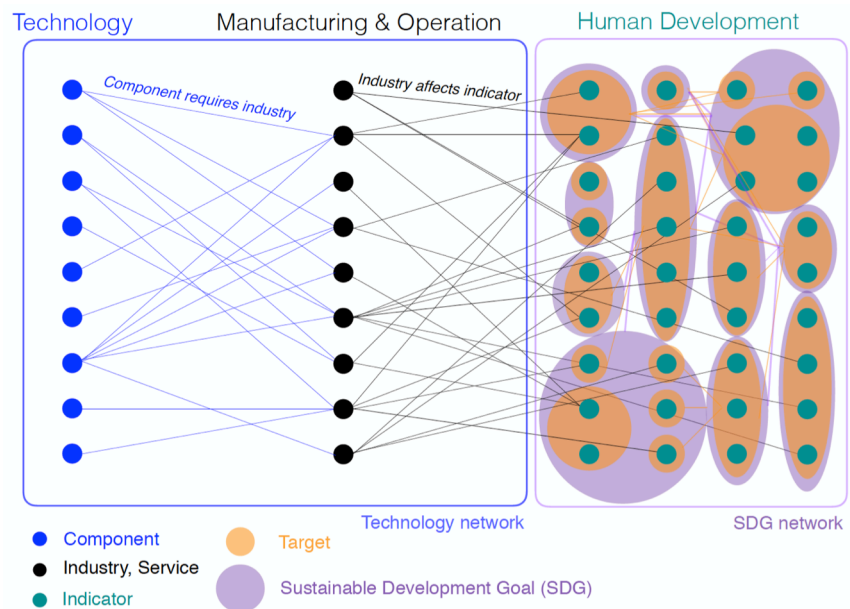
Technology

Manufacturing & Operation

Human Development

Component requires industry

Industry affects indicator

Technology network

SDG network

Component

Industry, Service

Indicator

Target

Sustainable Development Goal (SDG)